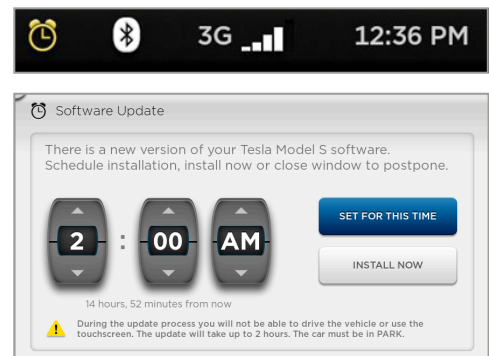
3G 12:36 PM

Software Update

There is a new version of your Tesla Model S software. Schedule installation, install now or close window to postpone.

2 : 00 AM

SET FOR THIS TIME

INSTALL NOW

14 hours, 52 minutes from now

During the update process you will not be able to drive the vehicle or use the touchscreen. The update will take up to 2 hours. The car must be in PARK.